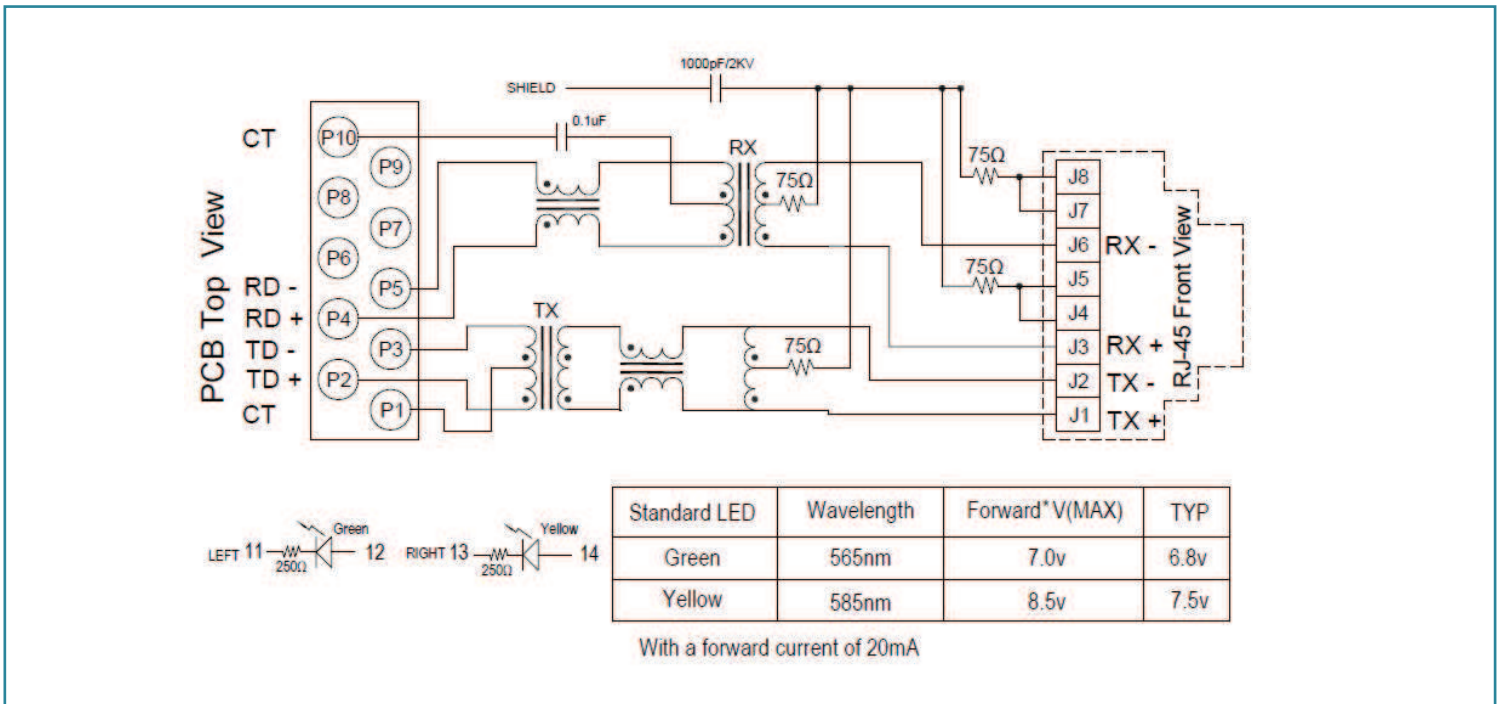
SHIELD
1000pF/2KV
0.1uF
RX
75Ω
75Ω
75Ω
TX
75Ω
PCB Top View
CT
P10
P9
P8
P7
P6
RD -
P5
RD +
P4
TD -
P3
TD +
P2
CT
P1
J8
J7
J6
J5
J4
J3
J2
J1
RX -
RX +
TX -
TX +
RJ-45 Front View

LEFT 11
250Ω
Green
12
RIGHT 13
250Ω
Yellow
14

| Standard LED | Wavelength | Forward* V(MAX) | TYP |
|---|---|---|---|
| Green | 565nm | 7.0v | 6.8v |
| Yellow | 585nm | 8.5v | 7.5v |

With a forward current of 20mA